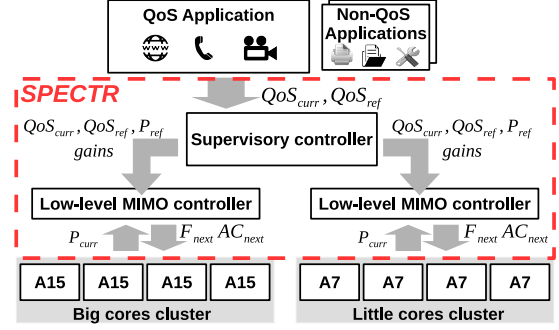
QoS Application

Non-QoS Applications

SPECTR

$QoS_{curr}$ , $QoS_{ref}$

$QoS_{curr}$ , $QoS_{ref}$ , $P_{ref}$
gains

Supervisory controller

$QoS_{curr}$ , $QoS_{ref}$ , $P_{ref}$
gains

Low-level MIMO controller

Low-level MIMO controller

$P_{curr}$ $F_{next}$ $AC_{next}$

$P_{curr}$ $F_{next}$ $AC_{next}$

| A15 | A15 | A15 | A15 |
|---|---|---|---|

Big cores cluster

| A7 | A7 | A7 | A7 |
|---|---|---|---|

Little cores cluster